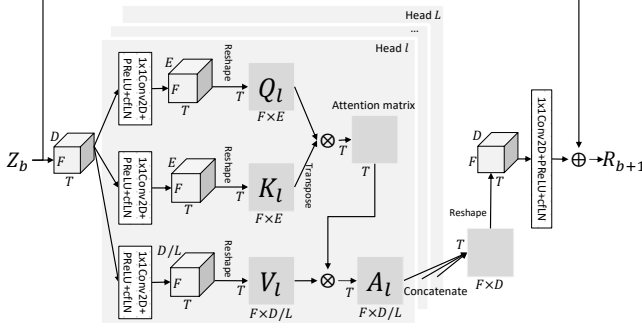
Head $L$

...

Head $l$

1x1Conv2D+ PReLU+cfLN

$E$

$F$

$T$

Reshape

$Q_l$

$T$

$F\times E$

Attention matrix

$\otimes$

$T$

$T$

1x1Conv2D+ PReLU+cfLN

$E$

$F$

$T$

Reshape

$K_l$

$T$

$F\times E$

Transpose

$Z_b$

$D$

$F$

$T$

1x1Conv2D+ PReLU+cfLN

$D/L$

$F$

$T$

Reshape

$V_l$

$T$

$F\times D/L$

$\otimes$

$T$

$A_l$

$F\times D/L$

Concatenate

$T$

$F\times D$

Reshape

$D$

$F$

$T$

1x1Conv2D+PReLU+cfLN

$\oplus$

$R_{b+1}$